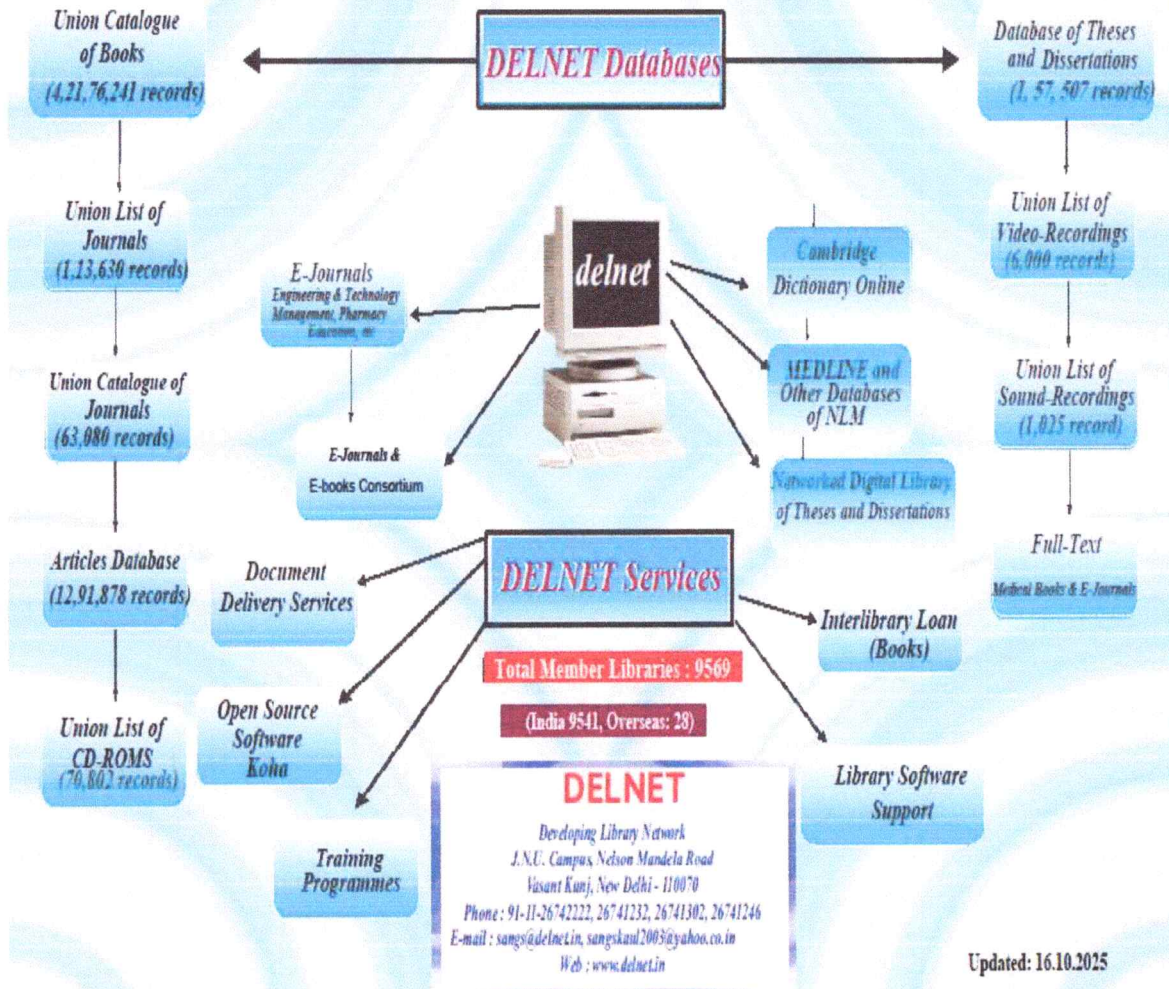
DELNET Databases

Union Catalogue of Books (4,21,76,241 records)

Database of Theses and Dissertations (1, 57, 507 records)

Union List of Journals (1,13,630 records)

Union Catalogue of Journals (63,080 records)

Articles Database (12,91,878 records)

Union List of CD-ROMS (70,802 records)

Union List of Video-Recordings (6,000 records)

Union List of Sound-Recordings (1,025 record)

Full-Text

Medical Books & E-Journals

delnet

E-Journals
Engineering & Technology Management, Pharmacy Economics, etc

E-Journals & E-books Consortium

Cambridge Dictionary Online

MEDLINE and Other Databases of NLM

Networked Digital Library of Theses and Dissertations

DELNET Services

Document Delivery Services

Interlibrary Loan (Books)

Total Member Libraries : 9569

(India 9541, Overseas: 28)

Open Source Software Koha

Library Software Support

Training Programmes

DELNET

Developing Library Network
J.N.U. Campus, Nelson Mandela Road
Vasant Kunj, New Delhi - 110070
Phone : 91-11-26742222, 26741232, 26741302, 26741246
E-mail : sangs@delnet.in, sangskaul2003@yahoo.co.in
Web : www.delnet.in

Updated: 16.10.2025